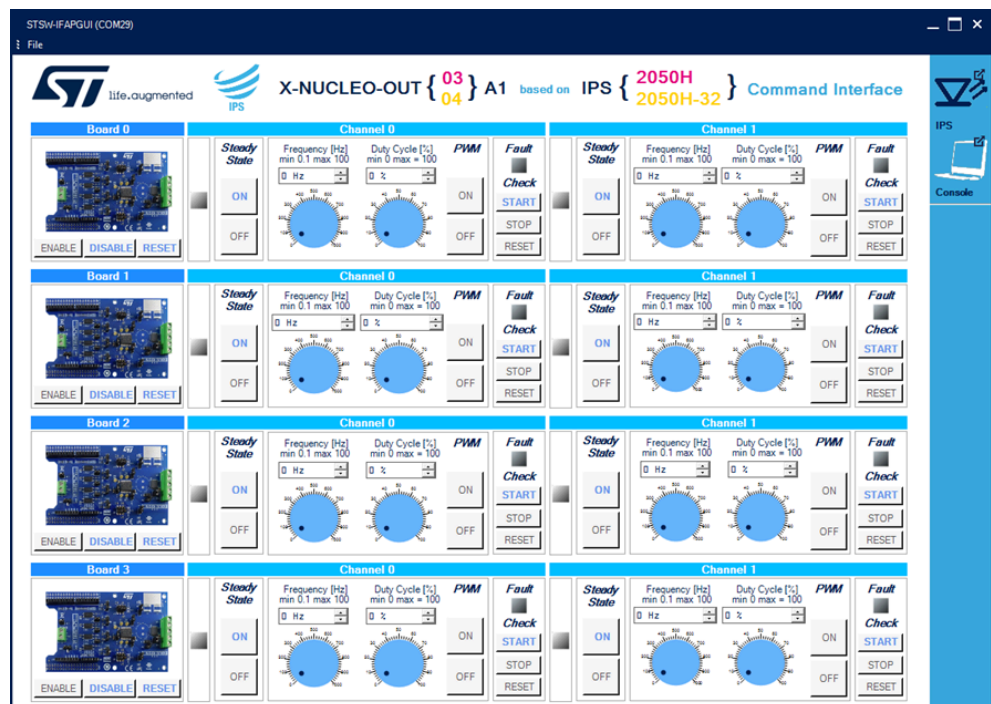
STSW-IFAPGUI (COM29)
File

life.augmented

IPS

X-NUCLEO-OUT { 03 04 } A1 based on IPS { 2050H 2050H-32 } Command Interface

IPS

Console

Board 0
ENABLE DISABLE RESET

Channel 0
Steady State
ON
OFF
Frequency [Hz] min 0.1 max 100
0 Hz
Duty Cycle [%] min 0 max = 100
0 %
PWM
ON
OFF
Fault
Check
START
STOP
RESET

Channel 1
Steady State
ON
OFF
Frequency [Hz] min 0.1 max 100
0 Hz
Duty Cycle [%] min 0 max = 100
0 %
PWM
ON
OFF
Fault
Check
START
STOP
RESET

Board 1
ENABLE DISABLE RESET

Channel 0
Steady State
ON
OFF
Frequency [Hz] min 0.1 max 100
0 Hz
Duty Cycle [%] min 0 max = 100
0 %
PWM
ON
OFF
Fault
Check
START
STOP
RESET

Channel 1
Steady State
ON
OFF
Frequency [Hz] min 0.1 max 100
0 Hz
Duty Cycle [%] min 0 max = 100
0 %
PWM
ON
OFF
Fault
Check
START
STOP
RESET

Board 2
ENABLE DISABLE RESET

Channel 0
Steady State
ON
OFF
Frequency [Hz] min 0.1 max 100
0 Hz
Duty Cycle [%] min 0 max = 100
0 %
PWM
ON
OFF
Fault
Check
START
STOP
RESET

Channel 1
Steady State
ON
OFF
Frequency [Hz] min 0.1 max 100
0 Hz
Duty Cycle [%] min 0 max = 100
0 %
PWM
ON
OFF
Fault
Check
START
STOP
RESET

Board 3
ENABLE DISABLE RESET

Channel 0
Steady State
ON
OFF
Frequency [Hz] min 0.1 max 100
0 Hz
Duty Cycle [%] min 0 max = 100
0 %
PWM
ON
OFF
Fault
Check
START
STOP
RESET

Channel 1
Steady State
ON
OFF
Frequency [Hz] min 0.1 max 100
0 Hz
Duty Cycle [%] min 0 max = 100
0 %
PWM
ON
OFF
Fault
Check
START
STOP
RESET